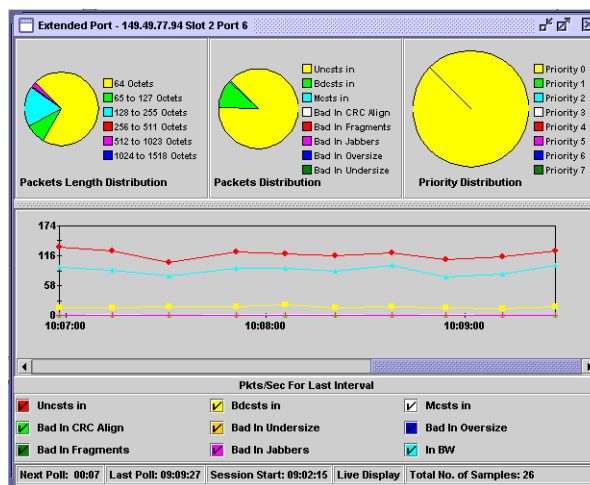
Extended Port - 149.49.77.94 Slot 2 Port 6

64 Octets
65 to 127 Octets
128 to 255 Octets
256 to 511 Octets
512 to 1023 Octets
1024 to 1518 Octets

Packets Length Distribution

Uncsts in
Bdcsts in
Mcsts in
Bad In CRC Align
Bad In Fragments
Bad In Jabbers
Bad In Oversize
Bad In Undersize

Packets Distribution

Priority 0
Priority 1
Priority 2
Priority 3
Priority 4
Priority 5
Priority 6
Priority 7

Priority Distribution

174
116
58
0
10:07:00
10:08:00
10:09:00

Pkts/Sec For Last Interval

| Uncsts in | Bdcsts in | Mcsts in |
|---|---|---|
| Bad In CRC Align | Bad In Undersize | Bad In Oversize |
| Bad In Fragments | Bad In Jabbers | In BW |

Next Poll: 00:07 | Last Poll: 09:09:27 | Session Start: 09:02:15 | Live Display | Total No. of Samples: 26